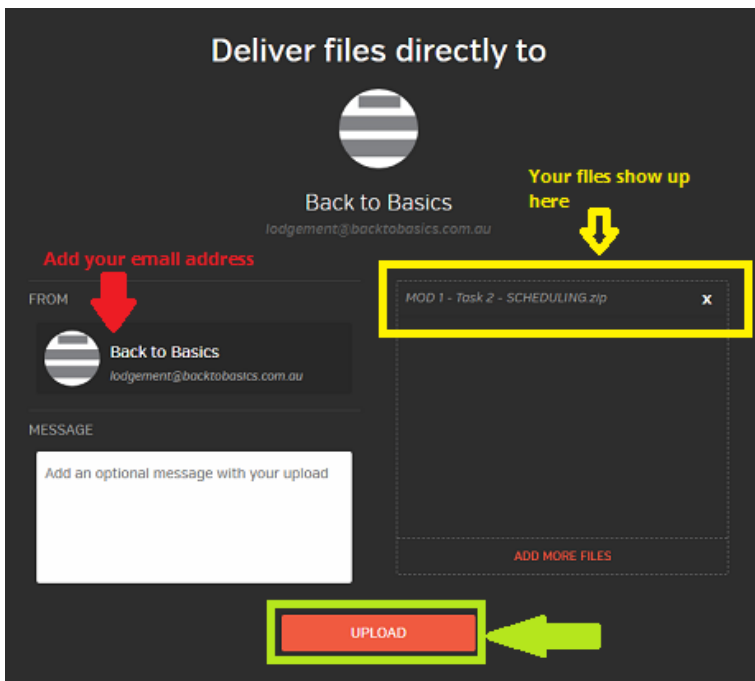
Deliver files directly to

Back to Basics

lodgement@backtobasics.com.au

Your files show up here

Add your email address

FROM

Back to Basics

lodgement@backtobasics.com.au

MESSAGE

Add an optional message with your upload

MOD 1 - Task 2 - SCHEDULING.zip

x

ADD MORE FILES

UPLOAD